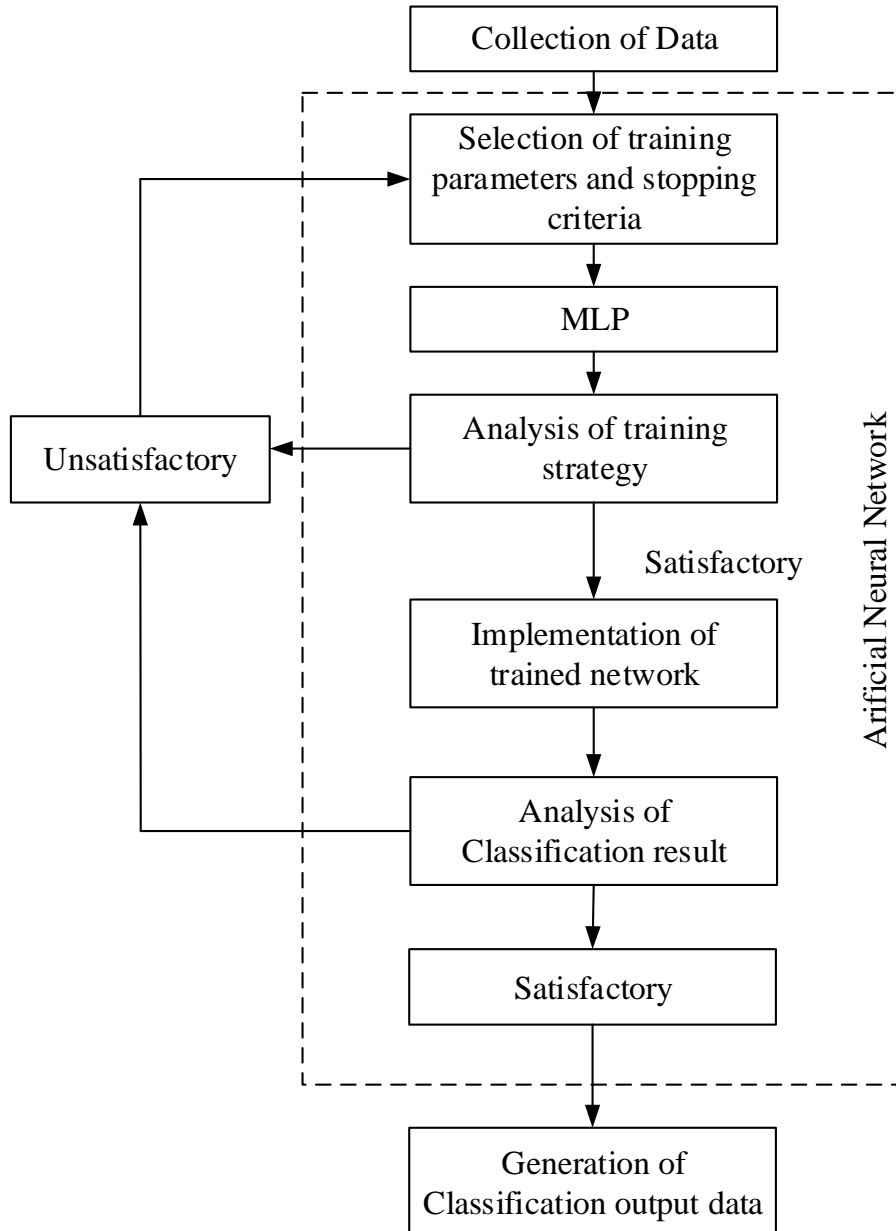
Collection of Data

Selection of training parameters and stopping criteria

MLP

Unsatisfactory

Analysis of training strategy

Satisfactory

Implementation of trained network

Analysis of Classification result

Satisfactory

Arificial Neural Network

Generation of Classification output data